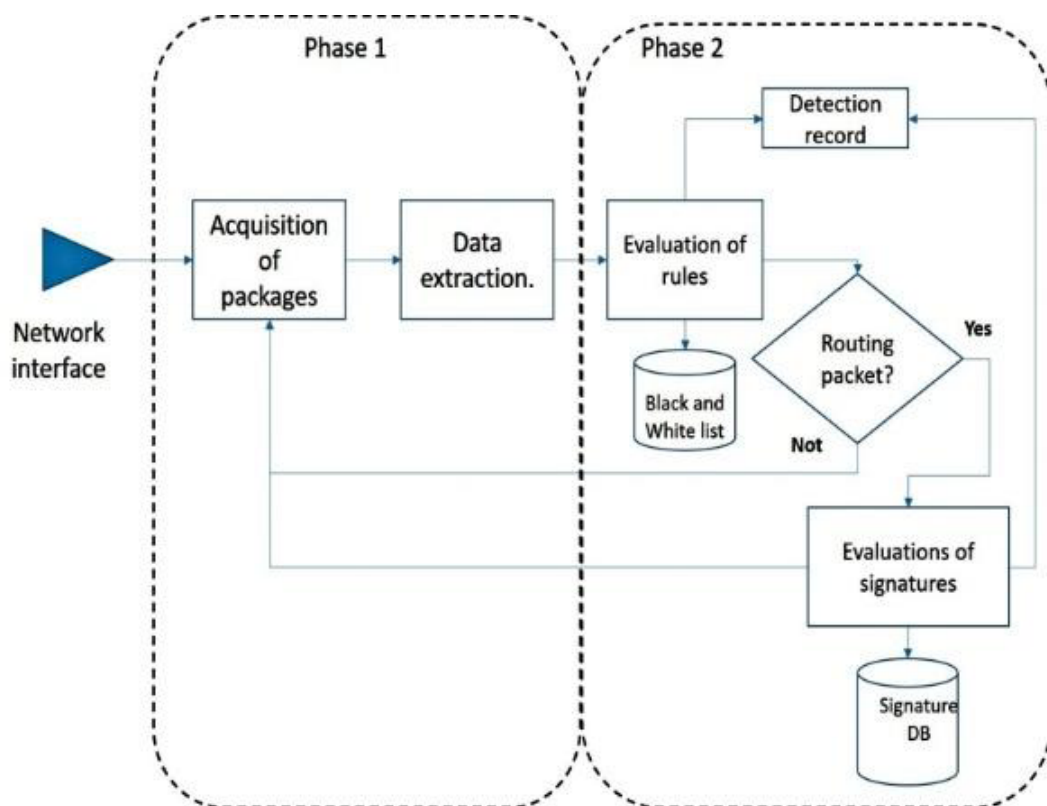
Phase 1

Phase 2

Detection record

Network interface

Acquisition of packages

Data extraction.

Evaluation of rules

Routing packet?

Yes

Black and White list

Not

Evaluations of signatures

Signature DB